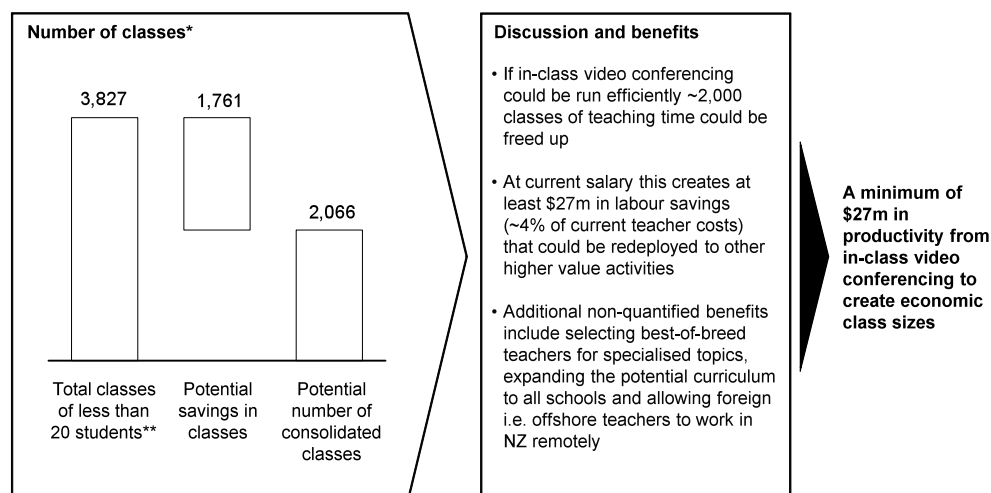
Number of classes*

3,827

1,761

2,066

Total classes of less than 20 students**

Potential savings in classes

Potential number of consolidated classes

Discussion and benefits

• If in-class video conferencing could be run efficiently ~2,000 classes of teaching time could be freed up

• At current salary this creates at least $27m in labour savings (~4% of current teacher costs) that could be redeployed to other higher value activities

• Additional non-quantified benefits include selecting best-of-breed teachers for specialised topics, expanding the potential curriculum to all schools and allowing foreign i.e. offshore teachers to work in NZ remotely

A minimum of $27m in productivity from in-class video conferencing to create economic class sizes